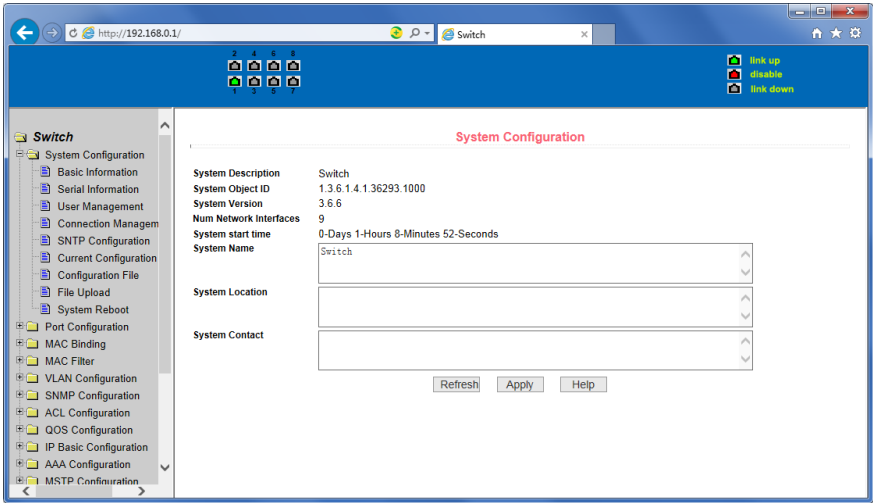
http://192.168.0.1/

Switch

2 4 6 8
1 3 5 7

link up
disable
link down

Switch
System Configuration
Basic Information
Serial Information
User Management
Connection Managem
SNTP Configuration
Current Configuration
Configuration File
File Upload
System Reboot
Port Configuration
MAC Binding
MAC Filter
VLAN Configuration
SNMP Configuration
ACL Configuration
QOS Configuration
IP Basic Configuration
AAA Configuration
MSTP Configuration

System Configuration

| | |
|---|---|
| System Description | Switch |
| System Object ID | 1.3.6.1.4.1.36293.1000 |
| System Version | 3.6.6 |
| Num Network Interfaces | 9 |
| System start time | 0-Days 1-Hours 8-Minutes 52-Seconds |
| System Name | Switch |
| System Location | |
| System Contact | |

Refresh Apply Help